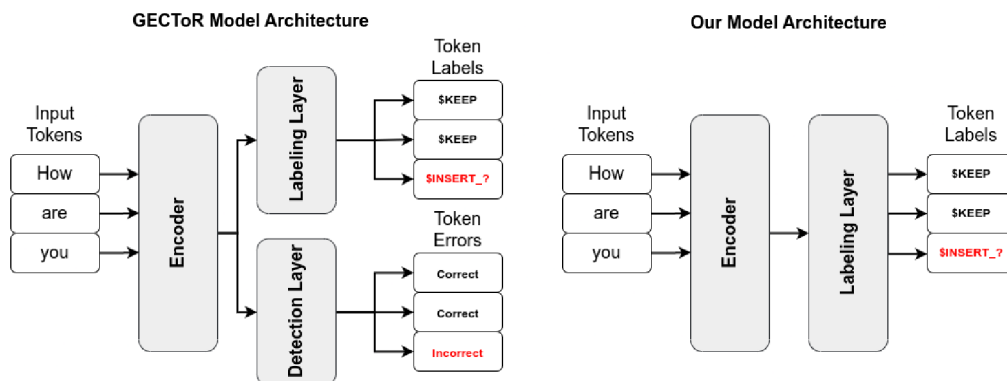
GECToR Model Architecture

Input Tokens

How

are

you

Encoder

Labeling Layer

Detection Layer

Token Labels

$KEEP

$KEEP

$INSERT_?

Token Errors

Correct

Correct

Incorrect

Our Model Architecture

Input Tokens

How

are

you

Encoder

Labeling Layer

Token Labels

$KEEP

$KEEP

$INSERT_?